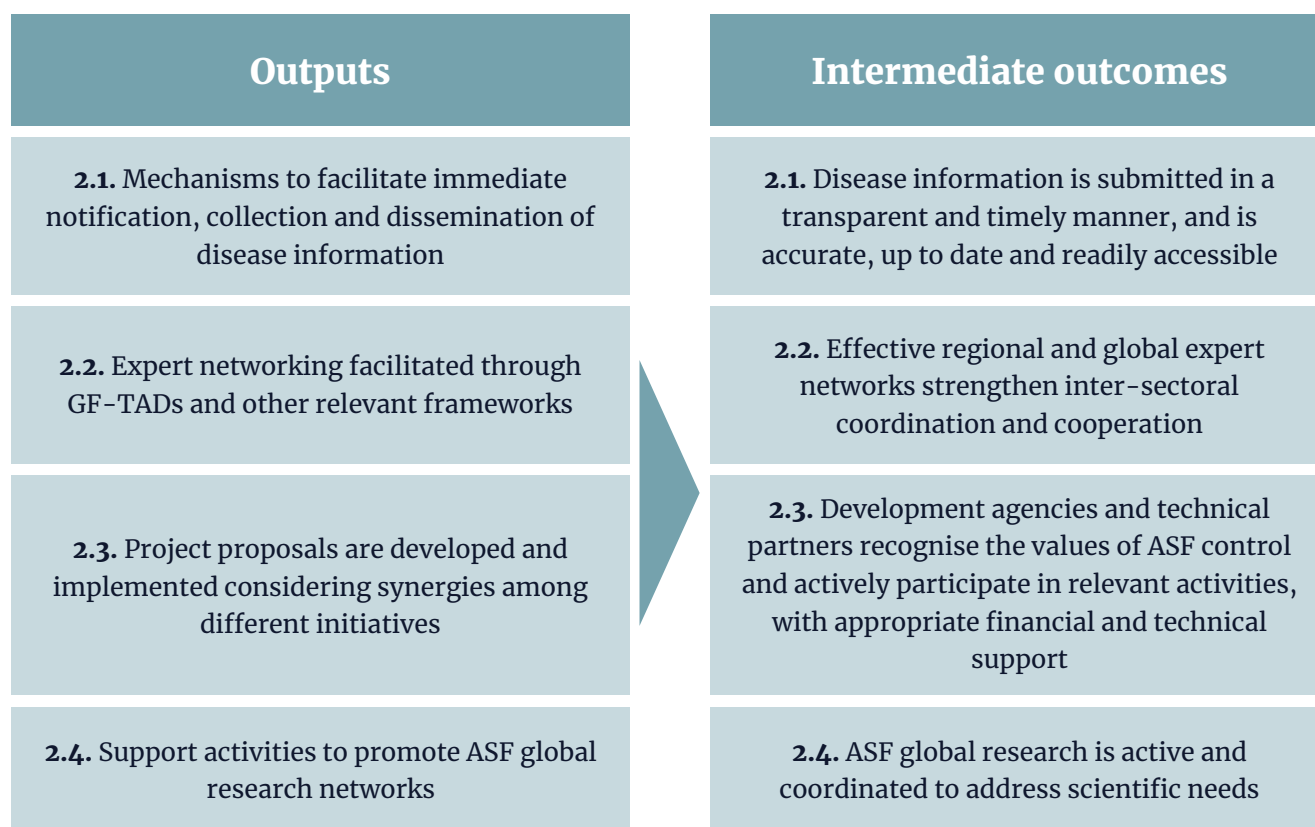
Outputs

2.1. Mechanisms to facilitate immediate notification, collection and dissemination of disease information

2.2. Expert networking facilitated through GF-TADs and other relevant frameworks

2.3. Project proposals are developed and implemented considering synergies among different initiatives

2.4. Support activities to promote ASF global research networks

Intermediate outcomes

2.1. Disease information is submitted in a transparent and timely manner, and is accurate, up to date and readily accessible

2.2. Effective regional and global expert networks strengthen inter-sectoral coordination and cooperation

2.3. Development agencies and technical partners recognise the values of ASF control and actively participate in relevant activities, with appropriate financial and technical support

2.4. ASF global research is active and coordinated to address scientific needs